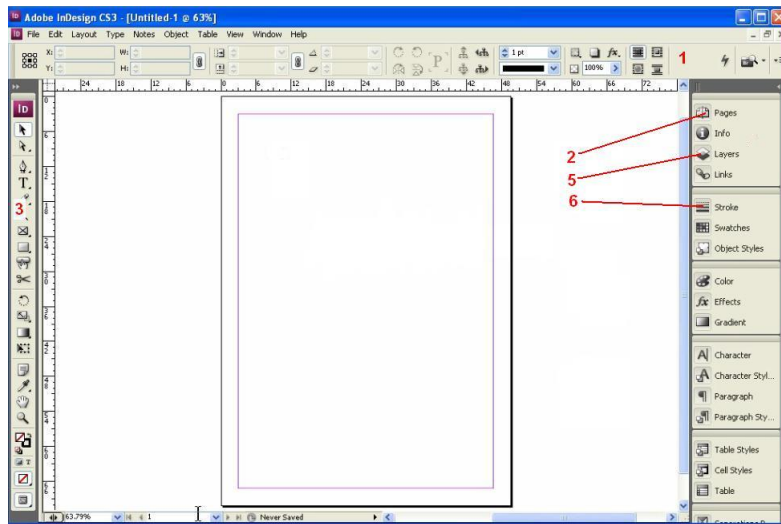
Adobe InDesign CS3 - [Untitled-1 @ 63%]

File Edit Layout Type Notes Object Table View Window Help

X:
Y:
W:
H:

1 pt
100%

1

24 18 12 6 0 6 12 18 24 30 36 42 48 54 60 66 72

3

Pages
Info
Layers
Links
Stroke
Swatches
Object Styles
Color
Effects
Gradient
Character
Character Styl...
Paragraph
Paragraph Sty...
Table Styles
Cell Styles
Table

2
5
6

63.79%
1
Never Saved